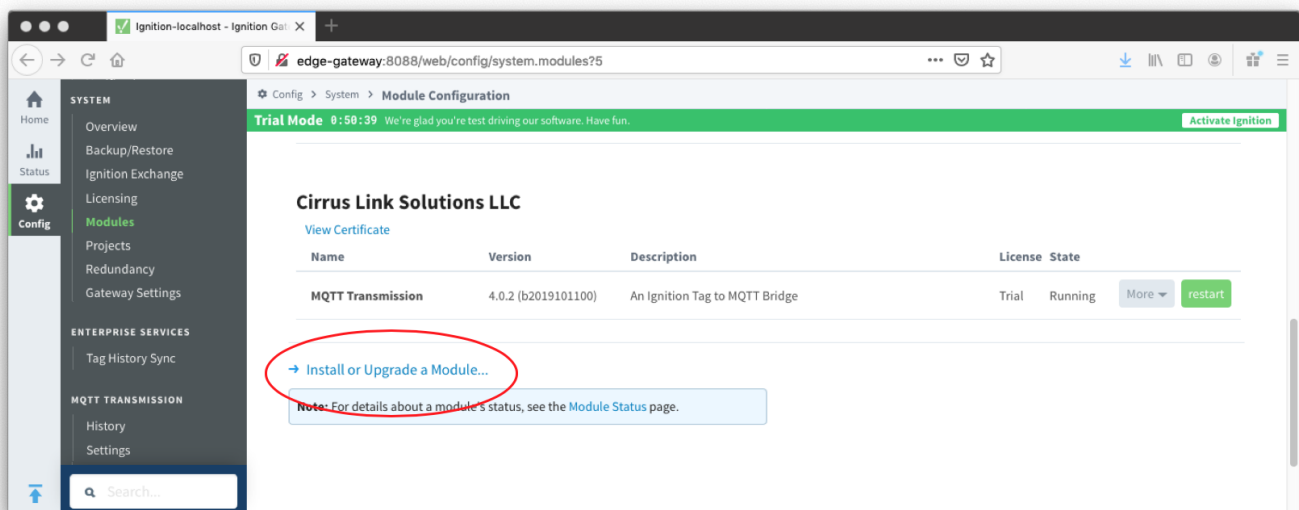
Ignition-localhost - Ignition Gat

edge-gateway:8088/web/config/system.modules?5

Home
Status
Config

SYSTEM
Overview
Backup/Restore
Ignition Exchange
Licensing
Modules
Projects
Redundancy
Gateway Settings

ENTERPRISE SERVICES
Tag History Sync

MQTT TRANSMISSION
History
Settings

Search...

Config > System > Module Configuration

Trial Mode 0:50:39 We're glad you're test driving our software. Have fun.
Activate Ignition

Cirrus Link Solutions LLC
View Certificate

| Name | Version | Description | License | State | | |
|---|---|---|---|---|---|---|
| MQTT Transmission | 4.0.2 (b2019101100) | An Ignition Tag to MQTT Bridge | Trial | Running | More | restart |

→ Install or Upgrade a Module...

Note: For details about a module's status, see the Module Status page.